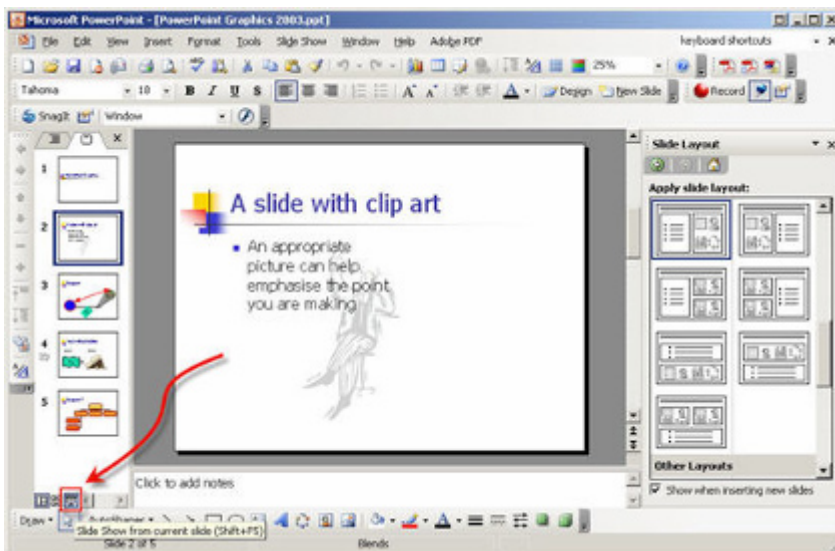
Microsoft PowerPoint - [PowerPoint Graphics 2003.ppt]

File Edit View Insert Format Tools Slide Show Window Help Adobe PDF

keyboard shortcuts

25%

Tahoma 10 B I U S

Design New Slide

Record

SnagIt Window

1

2

3

4

5

A slide with clip art

An appropriate picture can help emphasise the point you are making

Slide Layout

Apply slide layout:

Other Layouts

Show when inserting new slides

Click to add notes

Draw AutoShapes

Slide Show from current slide (Shift+F5)

Slide 2 of 5

Blends